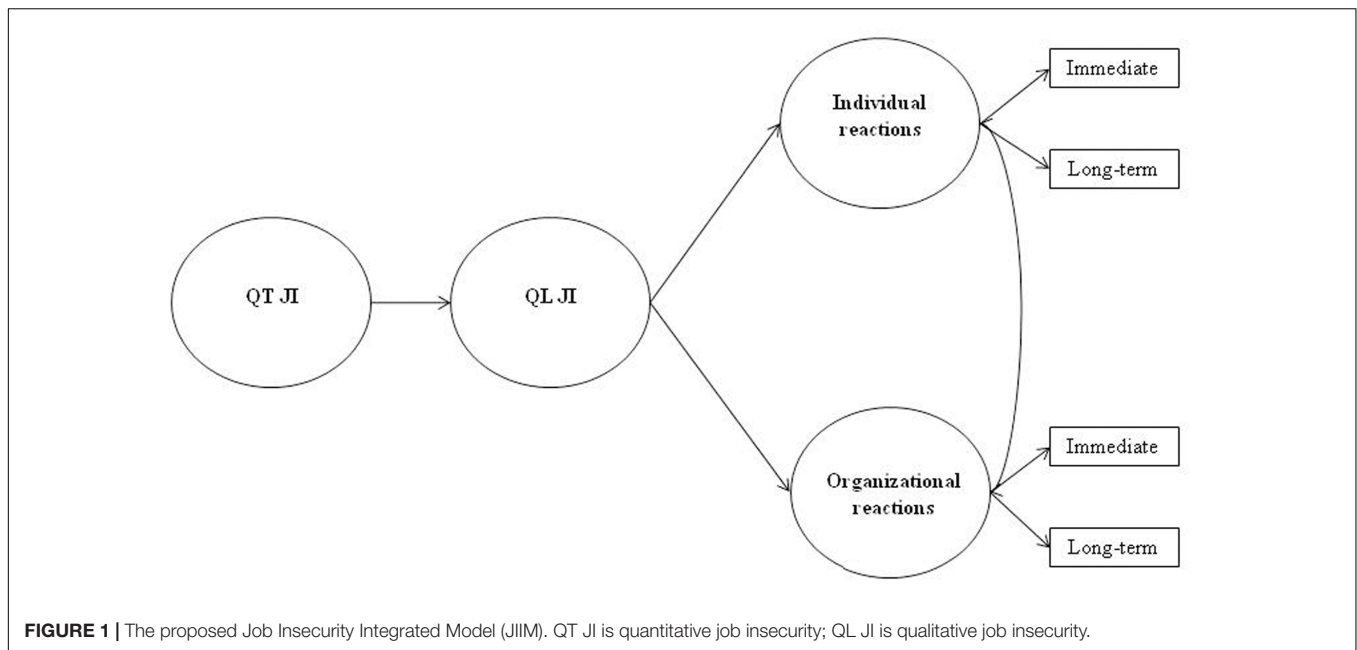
QT JI

QL JI

Individual reactions

Immediate

Long-term

Organizational reactions

Immediate

Long-term

FIGURE 1 | The proposed Job Insecurity Integrated Model (JIIM). QT JI is quantitative job insecurity; QL JI is qualitative job insecurity.